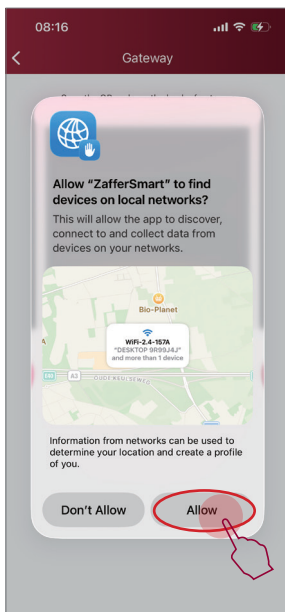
08:16

Gateway

Allow “ZafferSmart” to find devices on local networks?

This will allow the app to discover, connect to and collect data from devices on your networks.

Bio-Planet

WiFi-2.4-157A
"DESKTOP 9R99J4J"
and more than 1 device

A3

OUDE KEULSEWEG

Information from networks can be used to determine your location and create a profile of you.

Don't Allow

Allow